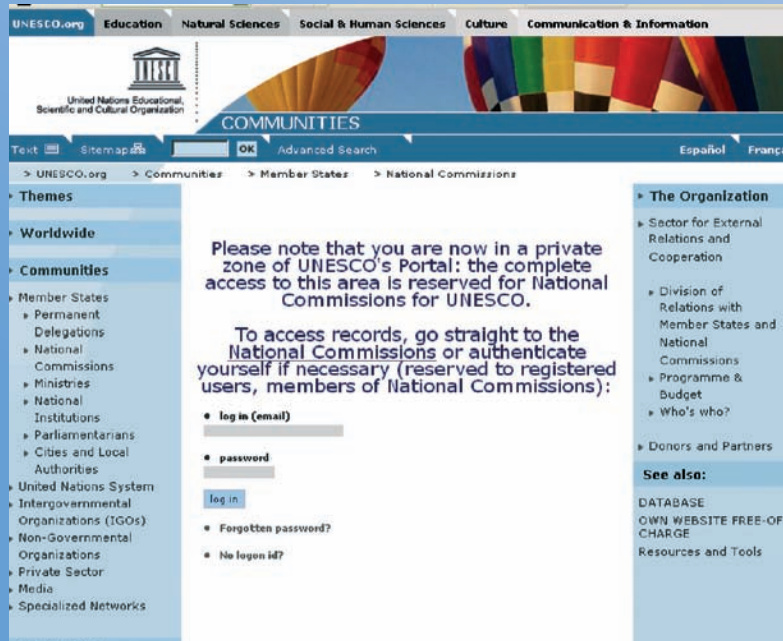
UNESCO.org Education Natural Sciences Social & Human Sciences Culture Communication & Information

United Nations Educational, Scientific and Cultural Organization

COMMUNITIES

Text Sitemap OK Advanced Search Español Franç

> UNESCO.org > Communities > Member States > National Commissions

Themes

Worldwide

Communities

Member States
Permanent Delegations
National Commissions
Ministries
National Institutions
Parliamentarians
Cities and Local Authorities
United Nations System
Intergovernmental Organizations (IGOs)
Non-Governmental Organizations
Private Sector
Media
Specialized Networks

Please note that you are now in a private zone of UNESCO's Portal: the complete access to this area is reserved for National Commissions for UNESCO.

To access records, go straight to the National Commissions or authenticate yourself if necessary (reserved to registered users, members of National Commissions):

log in (email)

password

log in

Forgotten password?

No logon id?

The Organization

Sector for External Relations and Cooperation

Division of Relations with Member States and National Commissions
Programme & Budget
Who's who?

Donors and Partners

See also:

DATABASE
OWN WEBSITE FREE-OF CHARGE
Resources and Tools